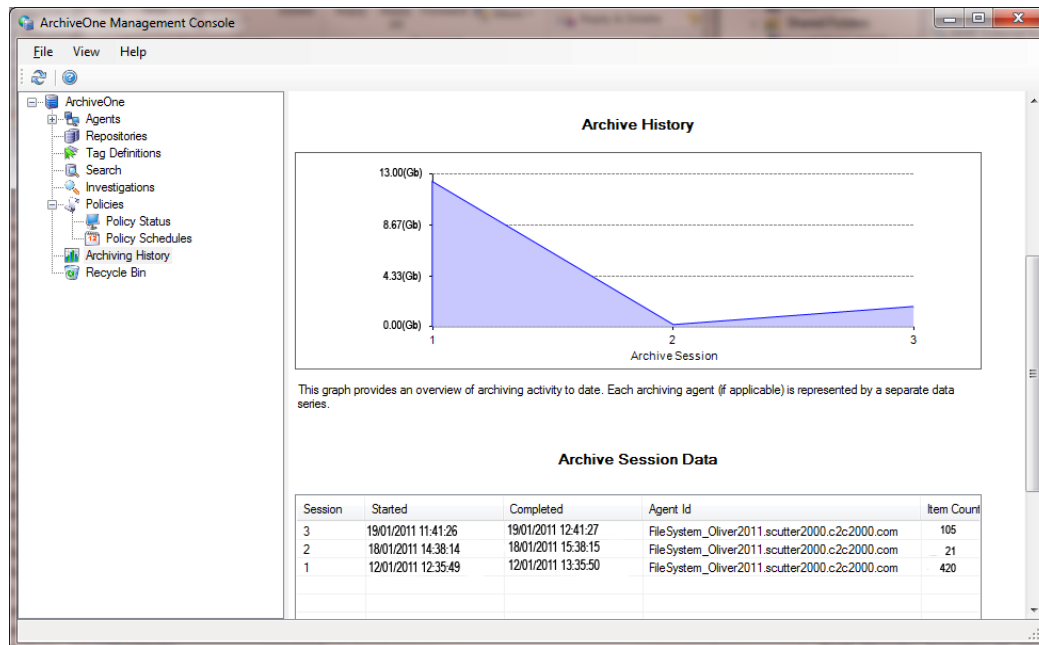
ArchiveOne Management Console

File View Help

ArchiveOne
Agents
Repositories
Tag Definitions
Search
Investigations
Policies
Policy Status
Policy Schedules
Archiving History
Recycle Bin

Archive History

13.00(Gb)
8.67(Gb)
4.33(Gb)
0.00(Gb)
1
2
3
Archive Session

This graph provides an overview of archiving activity to date. Each archiving agent (if applicable) is represented by a separate data series.

Archive Session Data

| Session | Started | Completed | Agent Id | Item Count |
|---|---|---|---|---|
| 3 | 19/01/2011 11:41:26 | 19/01/2011 12:41:27 | FileSystem_Oliver2011.scutter2000.c2c2000.com | 105 |
| 2 | 18/01/2011 14:38:14 | 18/01/2011 15:38:15 | FileSystem_Oliver2011.scutter2000.c2c2000.com | 21 |
| 1 | 12/01/2011 12:35:49 | 12/01/2011 13:35:50 | FileSystem_Oliver2011.scutter2000.c2c2000.com | 420 |